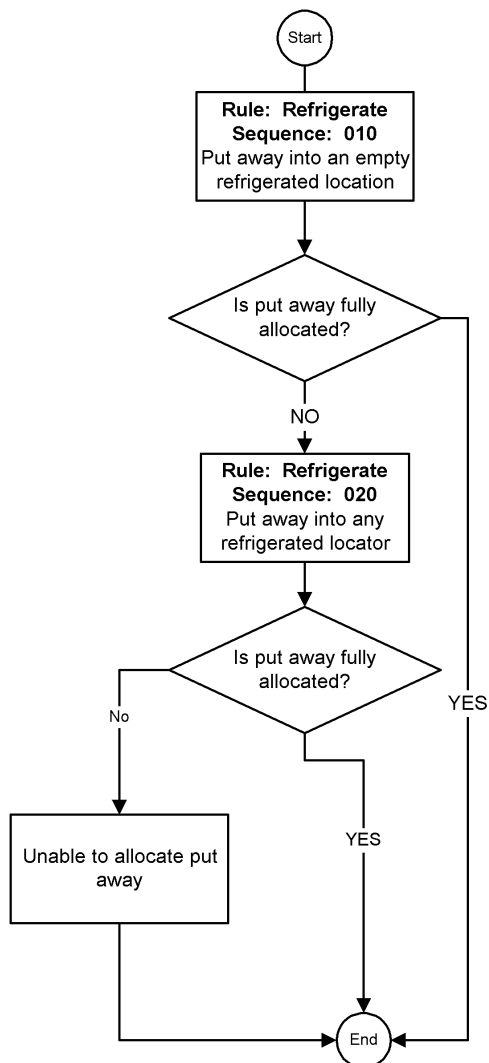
Start

**Rule: Refrigerate**
**Sequence: 010**
Put away into an empty refrigerated location

Is put away fully allocated?

NO

**Rule: Refrigerate**
**Sequence: 020**
Put away into any refrigerated locator

Is put away fully allocated?

No

YES

YES

Unable to allocate put away

End